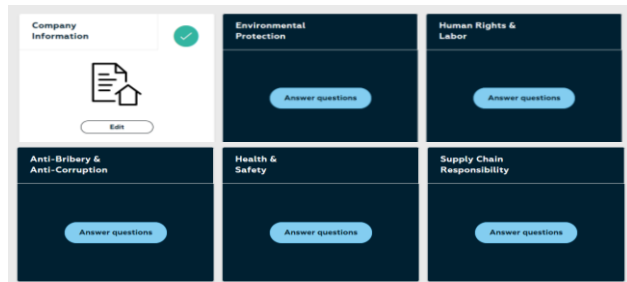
Company Information

Edit

Environmental Protection

Answer questions

Human Rights & Labor

Answer questions

Anti-Bribery & Anti-Corruption

Answer questions

Health & Safety

Answer questions

Supply Chain Responsibility

Answer questions